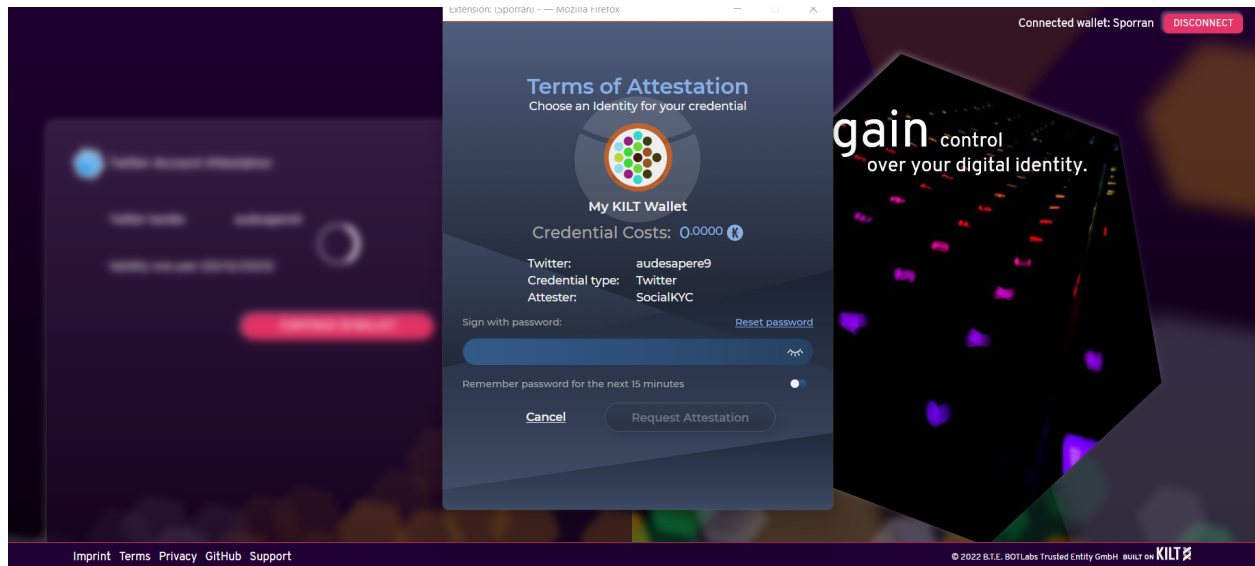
Extension: (Sporran) — Mozilla Firefox

Connected wallet: Sporran DISCONNECT

Terms of Attestation
Choose an Identity for your credential

My KILT Wallet

Credential Costs: 0.0000

Twitter: audesapere9
Credential type: Twitter
Attester: SocialKYC

Sign with password:
Reset password

Remember password for the next 15 minutes

Cancel
Request Attestation

gain control
over your digital identity.

Imprint Terms Privacy GitHub Support

© 2022 B.T.E. BOTLabs Trusted Entity GmbH BUILT ON KILT